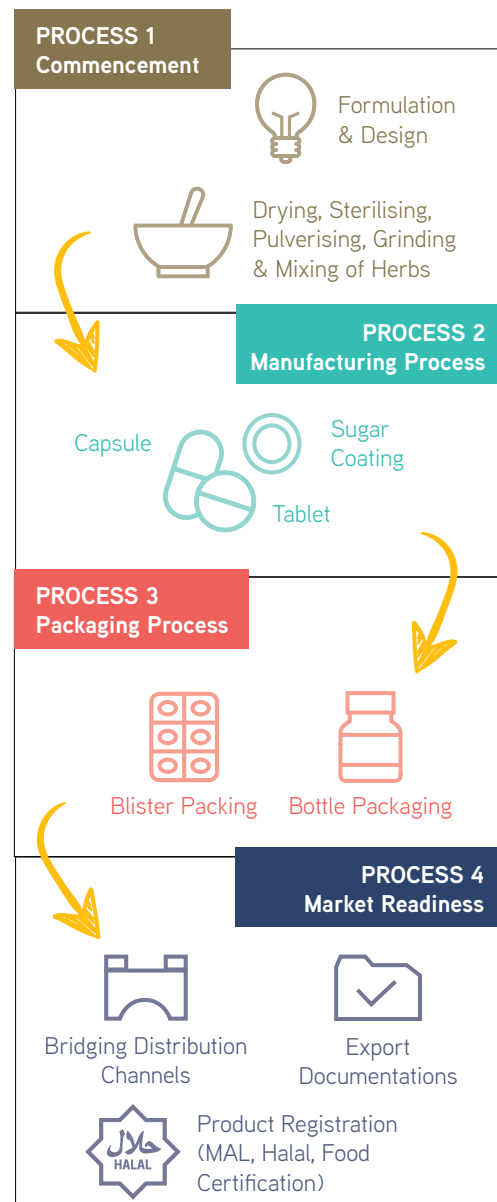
PROCESS 1
Commencement

Formulation & Design

Drying, Sterilising, Pulverising, Grinding & Mixing of Herbs

PROCESS 2
Manufacturing Process

Capsule

Sugar Coating

Tablet

PROCESS 3
Packaging Process

Blister Packing

Bottle Packaging

PROCESS 4
Market Readiness

Bridging Distribution Channels

Export Documentations

حلال
HALAL

Product Registration (MAL, Halal, Food Certification)